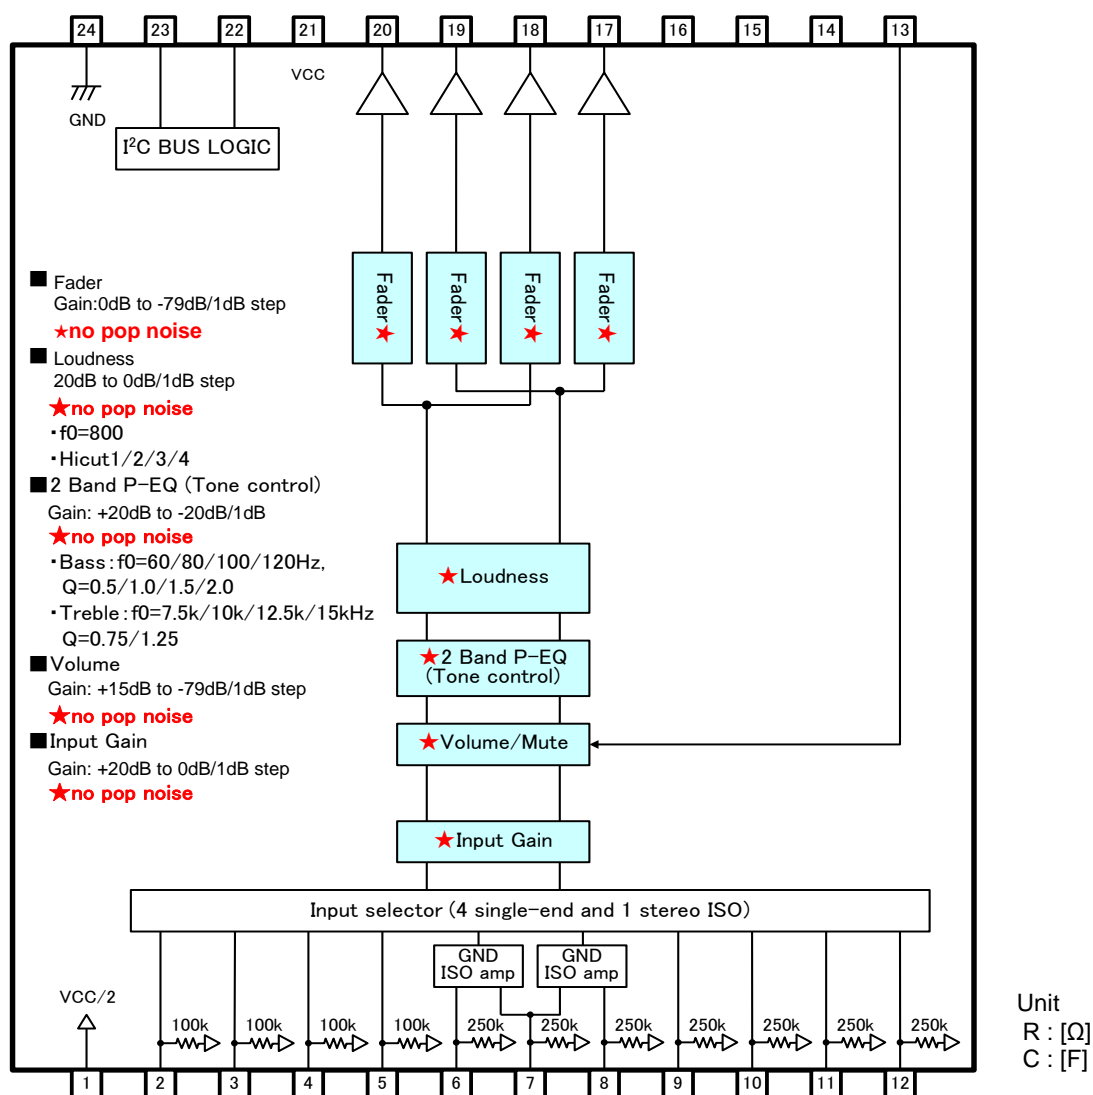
24 23 22 21 20 19 18 17 16 15 14 13

GND

VCC

I²C BUS LOGIC

Fader ★
Fader ★
Fader ★
Fader ★

■ Fader
Gain:0dB to -79dB/1dB step
★no pop noise
■ Loudness
20dB to 0dB/1dB step
★no pop noise
・f0=800
・Hicut1/2/3/4
■2 Band P-EQ (Tone control)
Gain: +20dB to -20dB/1dB
★no pop noise
・Bass：f0=60/80/100/120Hz,
Q=0.5/1.0/1.5/2.0
・Treble：f0=7.5k/10k/12.5k/15kHz
Q=0.75/1.25
■Volume
Gain: +15dB to -79dB/1dB step
★no pop noise
■Input Gain
Gain: +20dB to 0dB/1dB step
★no pop noise

★Loudness

★2 Band P-EQ
(Tone control)

★Volume/Mute

★Input Gain

Input selector (4 single-end and 1 stereo ISO)

GND
ISO amp

GND
ISO amp

VCC/2

100k 100k 100k 100k 250k 250k 250k 250k 250k 250k 250k

1 2 3 4 5 6 7 8 9 10 11 12

Unit
R : [Ω]
C : [F]